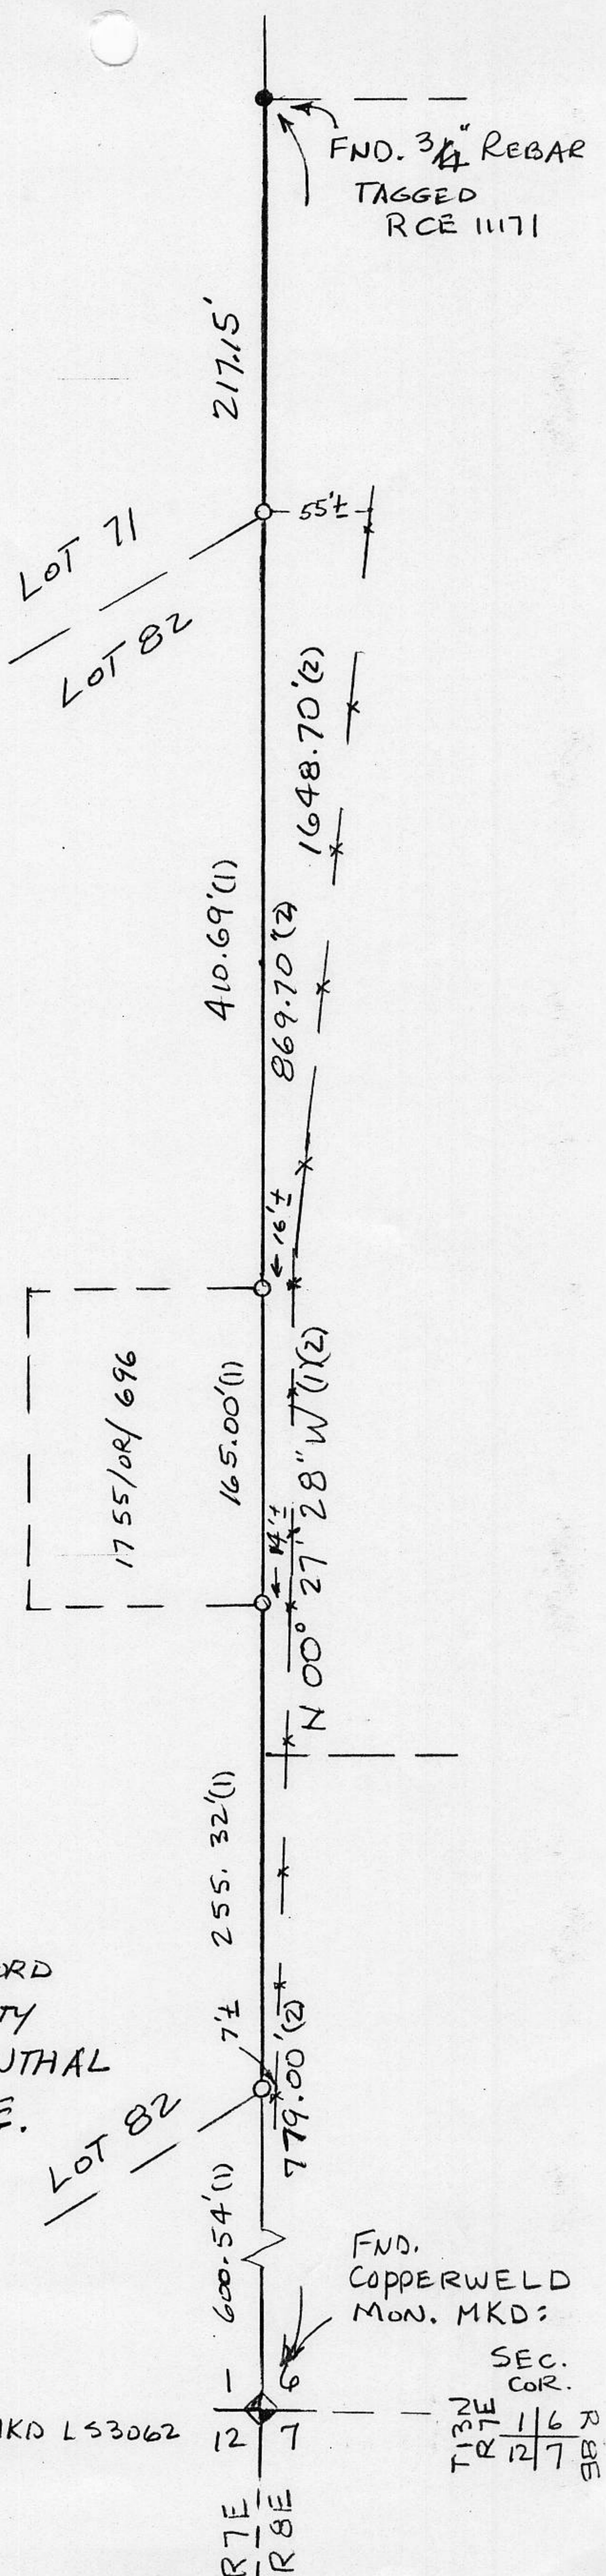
FND. 3/4" REBAR TAGGED RCE 11171

217.15'

55'±

LOT 71

LOT 82

1648.70'(2)

410.69'(1)

869.70'(2)

16'±

1755/OR/696

165.00'(1)

N 00° 27' 28" W (1)(2)

14'±

255. 32'(1)

RD

TY

UTHAL

E.

7'±

779.00'(2)

LOT 82

600.54'(1)

FND. COPPERWELD MON. MKD:

SEC. COR.

T13N R7E 1 6 R8E 12 7

KD LS3062

1 6

12 7

R7E R8E